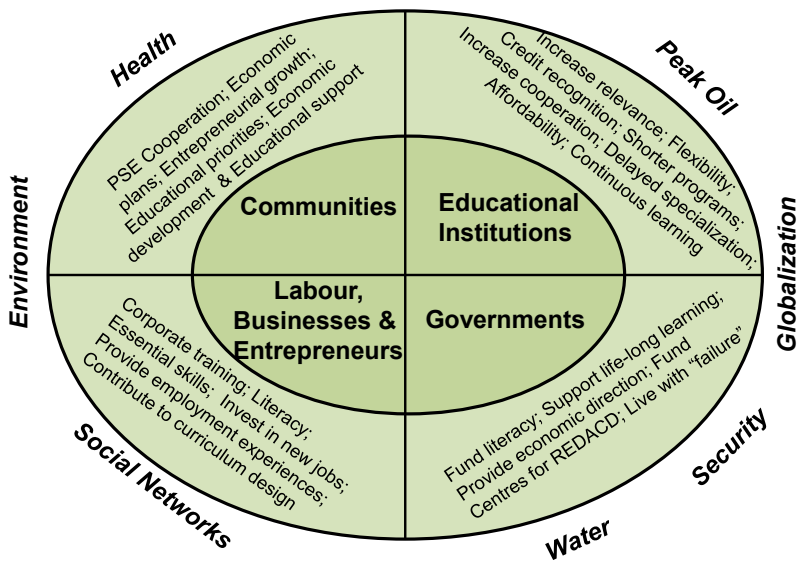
Health

Peak Oil

Environment

Globalization

Social Networks

Security

Water

PSE Cooperation; Economic plans; Entrepreneurial growth; Educational priorities; Economic development & Educational support

Increase relevance; Flexibility; Credit recognition; Shorter programs; Increase cooperation; Delayed specialization; Affordability; Continuous learning

Communities

Educational Institutions

Labour, Businesses & Entrepreneurs

Governments

Corporate training; Literacy; Essential skills; Invest in new jobs; Provide employment experiences; Contribute to curriculum design

Fund literacy; Support life-long learning; Provide economic direction; Fund Centres for REDACD; Live with "failure"